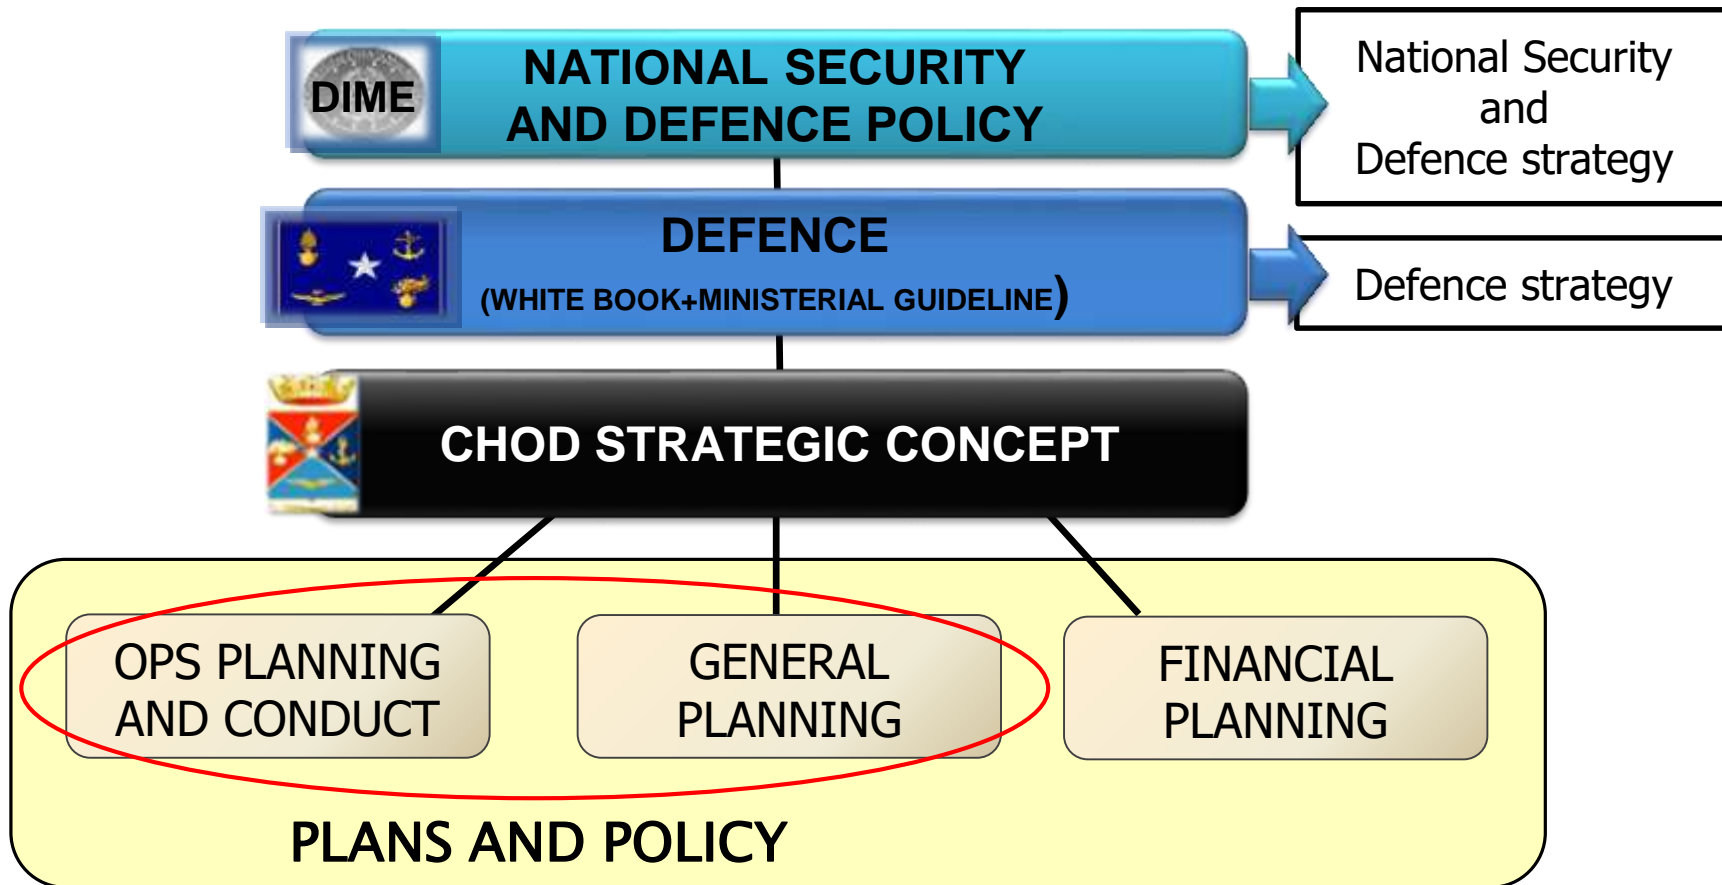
DIME

NATIONAL SECURITY AND DEFENCE POLICY

National Security and Defence strategy

DEFENCE

(WHITE BOOK+MINISTERIAL GUIDELINE)

Defence strategy

CHOD STRATEGIC CONCEPT

OPS PLANNING AND CONDUCT

GENERAL PLANNING

FINANCIAL PLANNING

PLANS AND POLICY